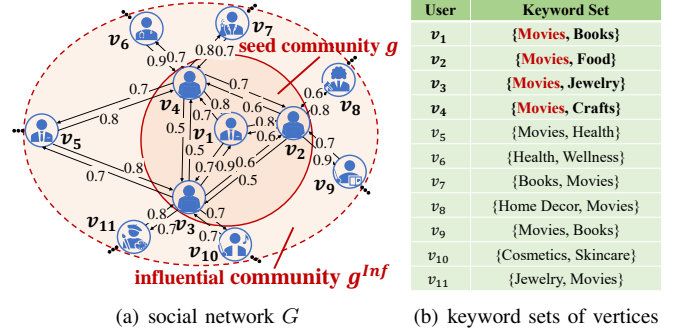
$v_6$ 0.9 0.7 0.8 0.7 $v_7$

seed community $g$

$v_8$ 0.6 0.8

0.7 0.7 0.8 0.6 0.8

$v_4$ 0.8 0.6

$v_5$ 0.8 0.5 $v_1$ 0.8 0.8 $v_2$ 0.7

0.5 0.7 0.9 0.6 0.9 $v_9$

0.8 0.7 0.9 0.5

0.7

$v_{11}$ 0.8 $v_3$ 0.7

0.7 0.7 $v_{10}$

influential community $g^{Inf}$

(a) social network $G$

| User | Keyword Set |
|---|---|
| $v_1$ | {Movies, Books} |
| $v_2$ | {Movies, Food} |
| $v_3$ | {Movies, Jewelry} |
| $v_4$ | {Movies, Crafts} |
| $v_5$ | {Movies, Health} |
| $v_6$ | {Health, Wellness} |
| $v_7$ | {Books, Movies} |
| $v_8$ | {Home Decor, Movies} |
| $v_9$ | {Movies, Books} |
| $v_{10}$ | {Cosmetics, Skincare} |
| $v_{11}$ | {Jewelry, Movies} |

(b) keyword sets of vertices